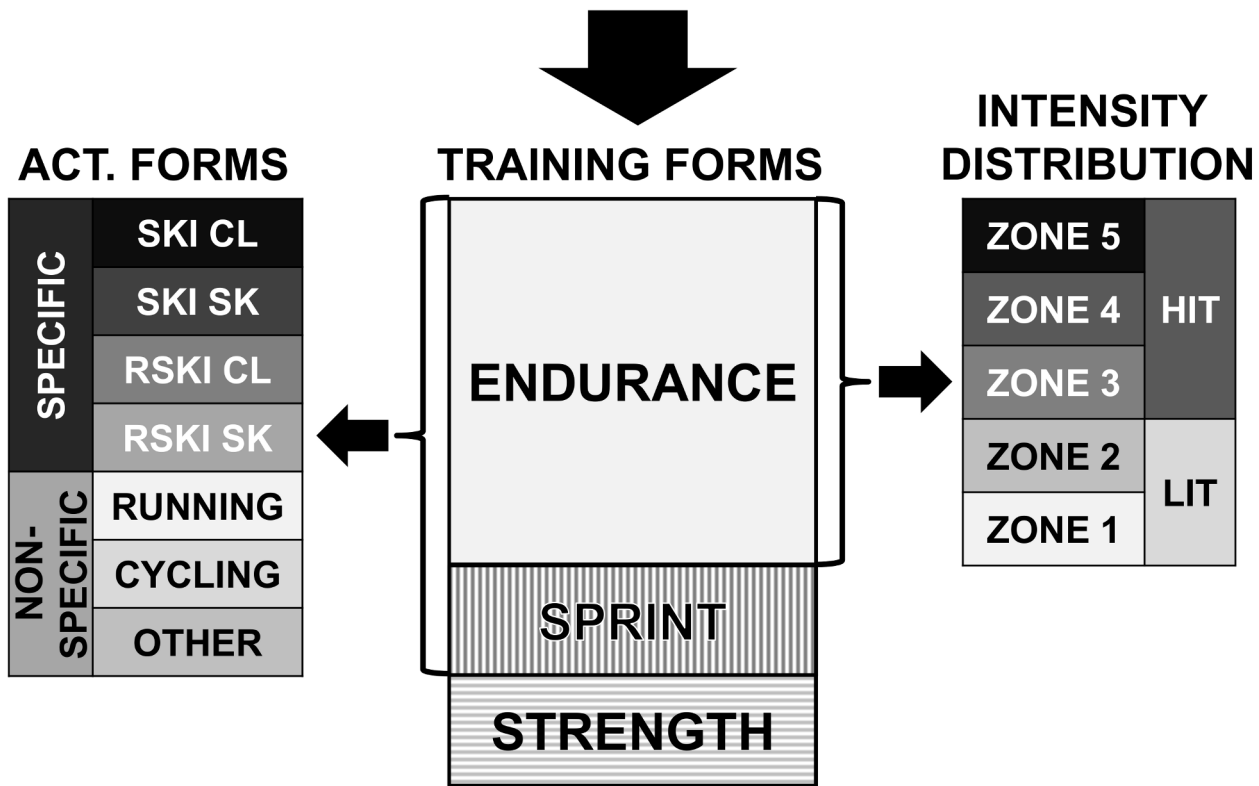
ACT. FORMS

SPECIFIC

SKI CL

SKI SK

RSKI CL

RSKI SK

NON-SPECIFIC

RUNNING

CYCLING

OTHER

TRAINING FORMS

ENDURANCE

SPRINT

STRENGTH

INTENSITY DISTRIBUTION

ZONE 5

ZONE 4

ZONE 3

HIT

ZONE 2

ZONE 1

LIT